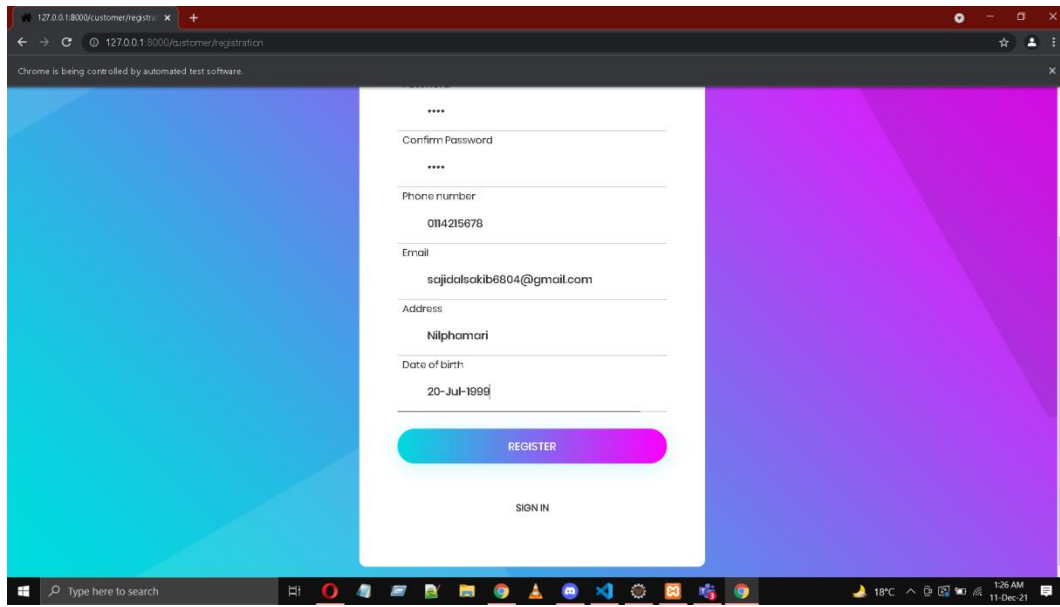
127.0.0.1:8000/customer/registra ×

127.0.0.1:8000/customer/registration

Chrome is being controlled by automated test software.

••••

Confirm Password

••••

Phone number

0114215678

Email

sajidalsakib6804@gmail.com

Address

Nilphamari

Date of birth

20-Jul-1999

REGISTER

SIGN IN

Type here to search

18°C

1:26 AM
11-Dec-21